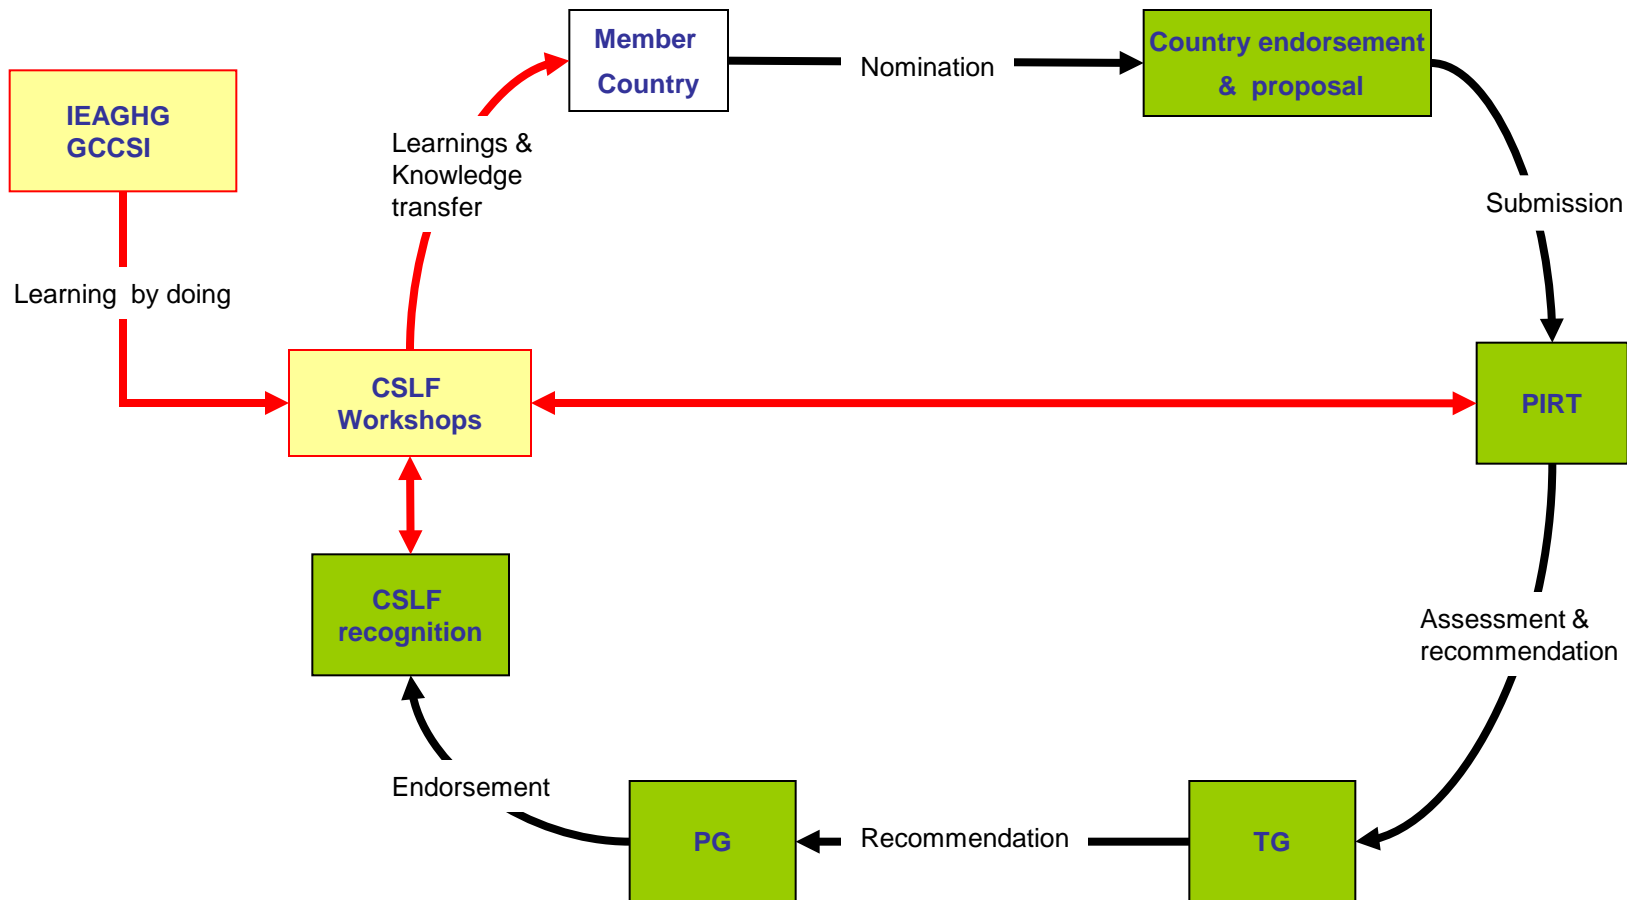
IEAGHG
GCCSI

Learning by doing

Learnings & Knowledge transfer

Member Country

Nomination

Country endorsement & proposal

Submission

CSLF Workshops

PIRT

CSLF recognition

Assessment & recommendation

Endorsement

PG

Recommendation

TG